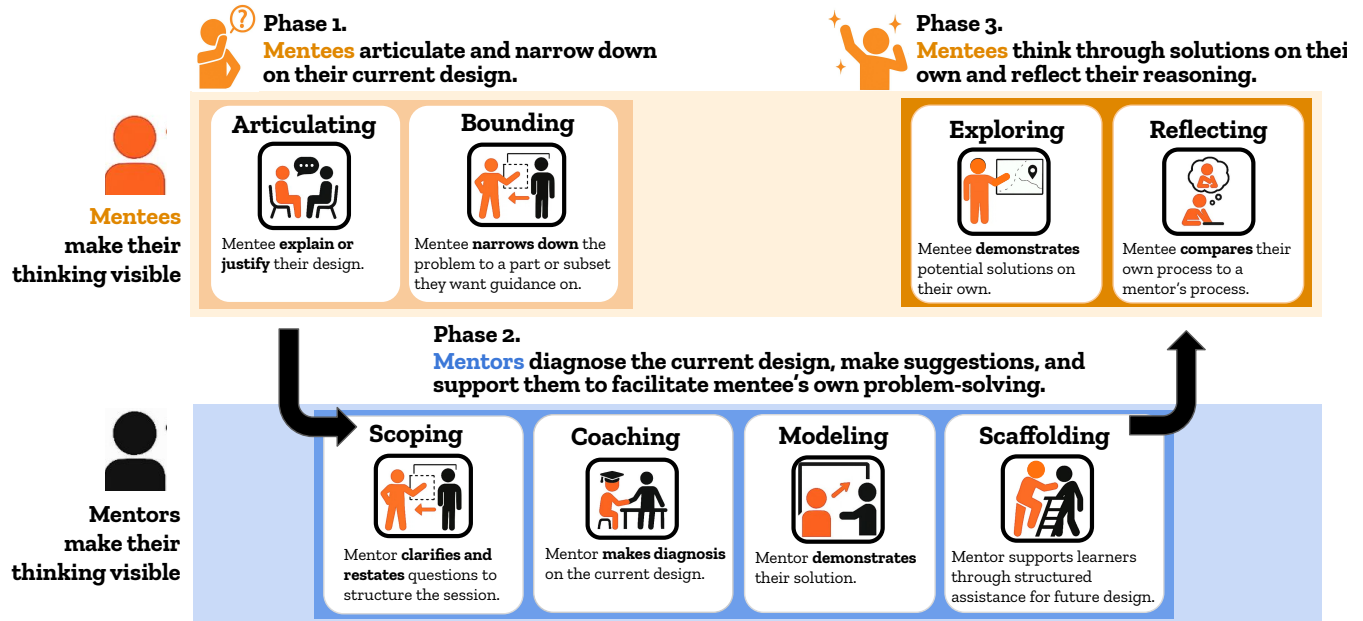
Phase 1.
Mentees articulate and narrow down on their current design.

Phase 3.
Mentees think through solutions on thei own and reflect their reasoning.

Mentees make their thinking visible

Articulating
Mentee explain or justify their design.

Bounding
Mentee narrows down the problem to a part or subset they want guidance on.

Exploring
Mentee demonstrates potential solutions on their own.

Reflecting
Mentee compares their own process to a mentor's process.

Phase 2.
Mentors diagnose the current design, make suggestions, and support them to facilitate mentee's own problem-solving.

Mentors make their thinking visible

Scoping
Mentor clarifies and restates questions to structure the session.

Coaching
Mentor makes diagnosis on the current design.

Modeling
Mentor demonstrates their solution.

Scaffolding
Mentor supports learners through structured assistance for future design.